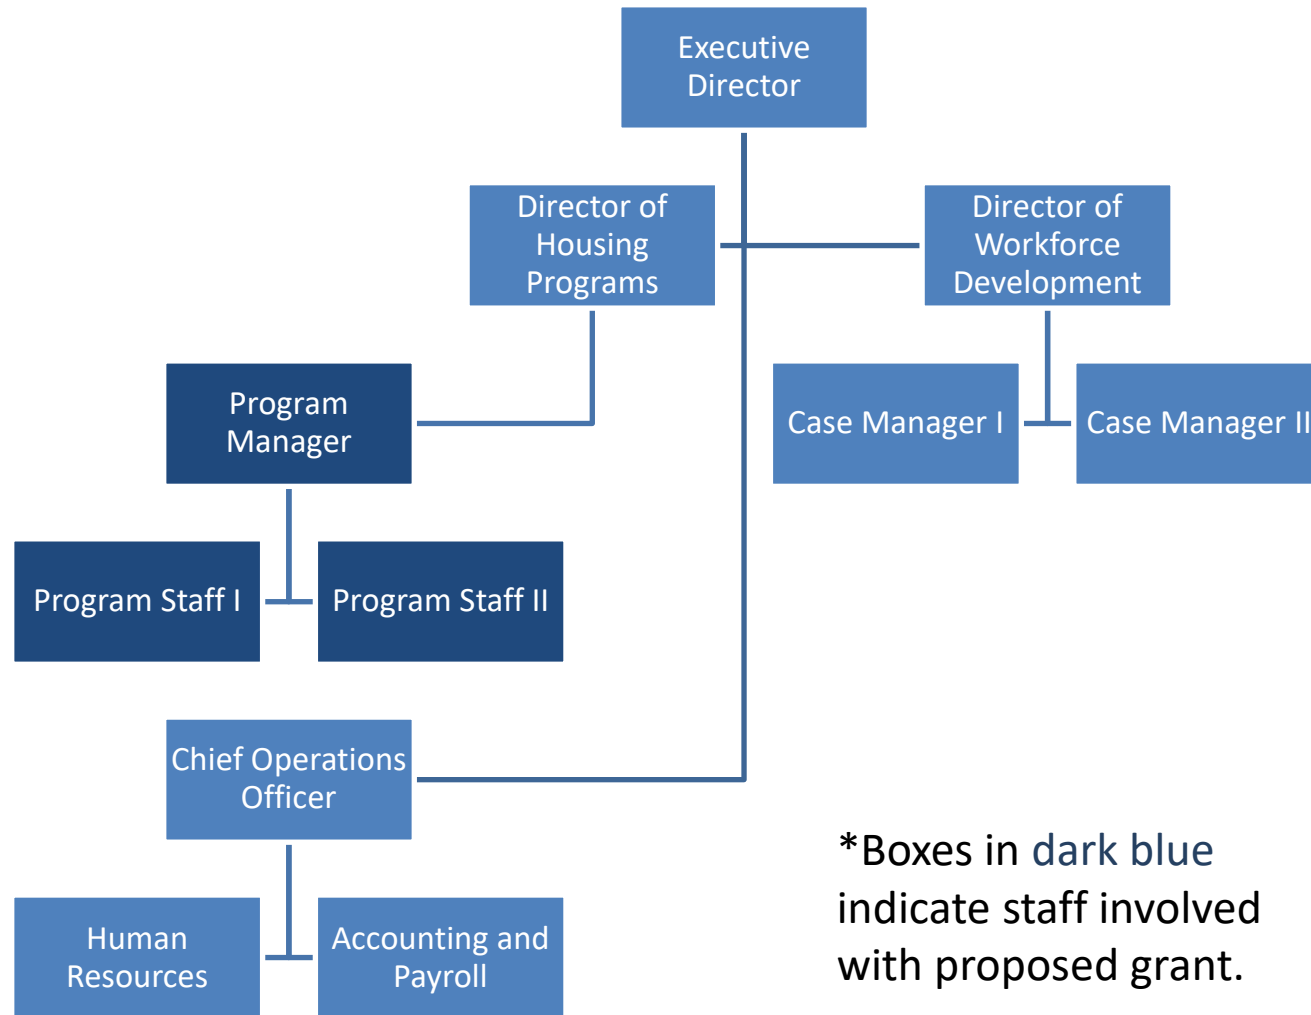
Executive Director

Director of Housing Programs

Director of Workforce Development

Program Manager

Case Manager I

Case Manager II

Program Staff I

Program Staff II

Chief Operations Officer

Human Resources

Accounting and Payroll

*Boxes in dark blue indicate staff involved with proposed grant.